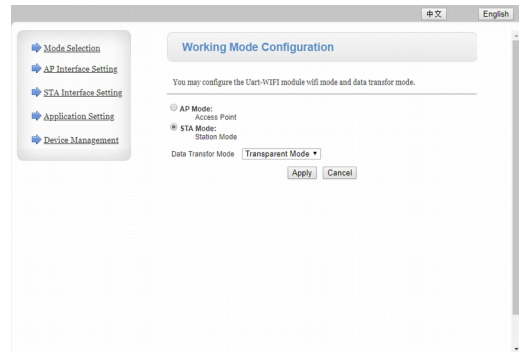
中文 English

Mode Selection

AP Interface Setting

STA Interface Setting

Application Setting

Device Management

Working Mode Configuration

You may configure the Uart-WIFI module wifi mode and data transfor mode.

AP Mode:
Access Point

STA Mode:
Station Mode

Data Transfor Mode Transparent Mode

Apply Cancel